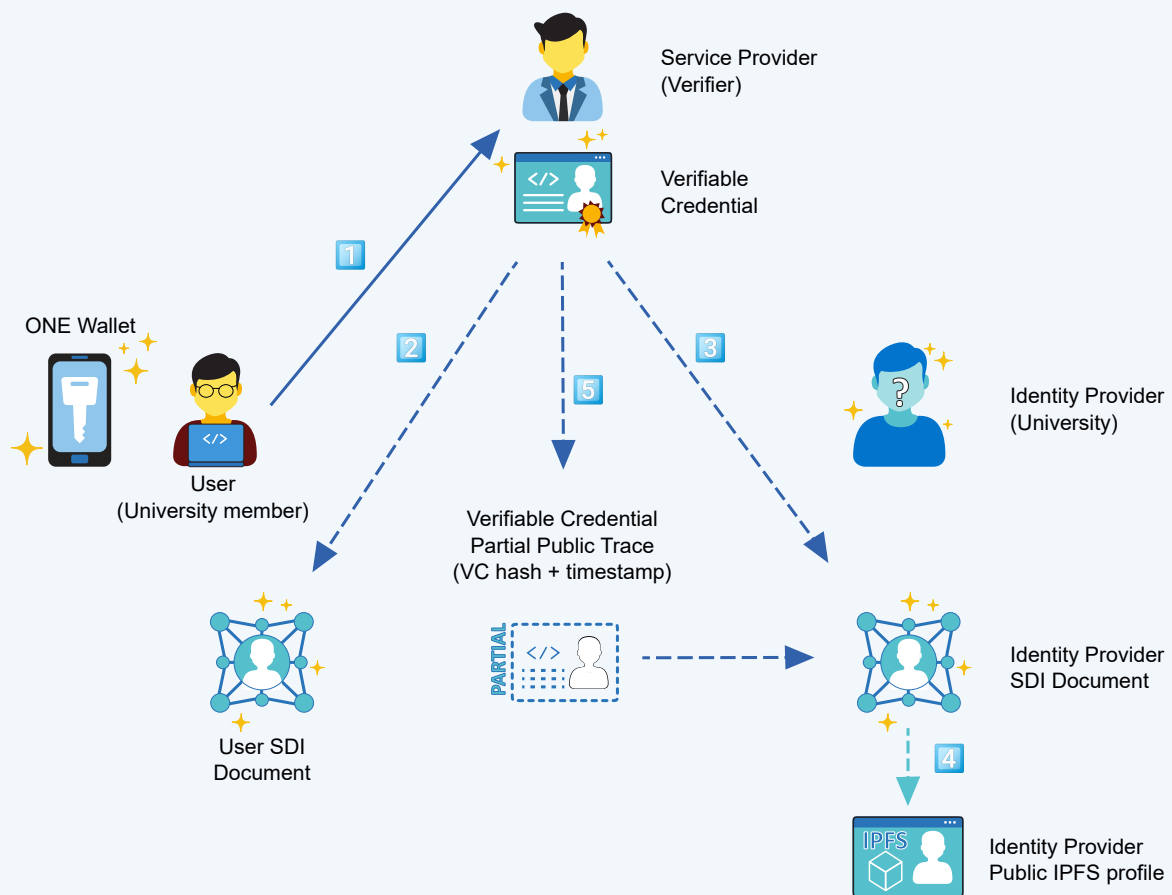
Service Provider
(Verifier)

Verifiable
Credential

1

ONE Wallet

2

5

3

Identity Provider
(University)

User
(University member)

Verifiable Credential
Partial Public Trace
(VC hash + timestamp)

PARTIAL

Identity Provider
SDI Document

User SDI
Document

4

IPFS

Identity Provider
Public IPFS profile